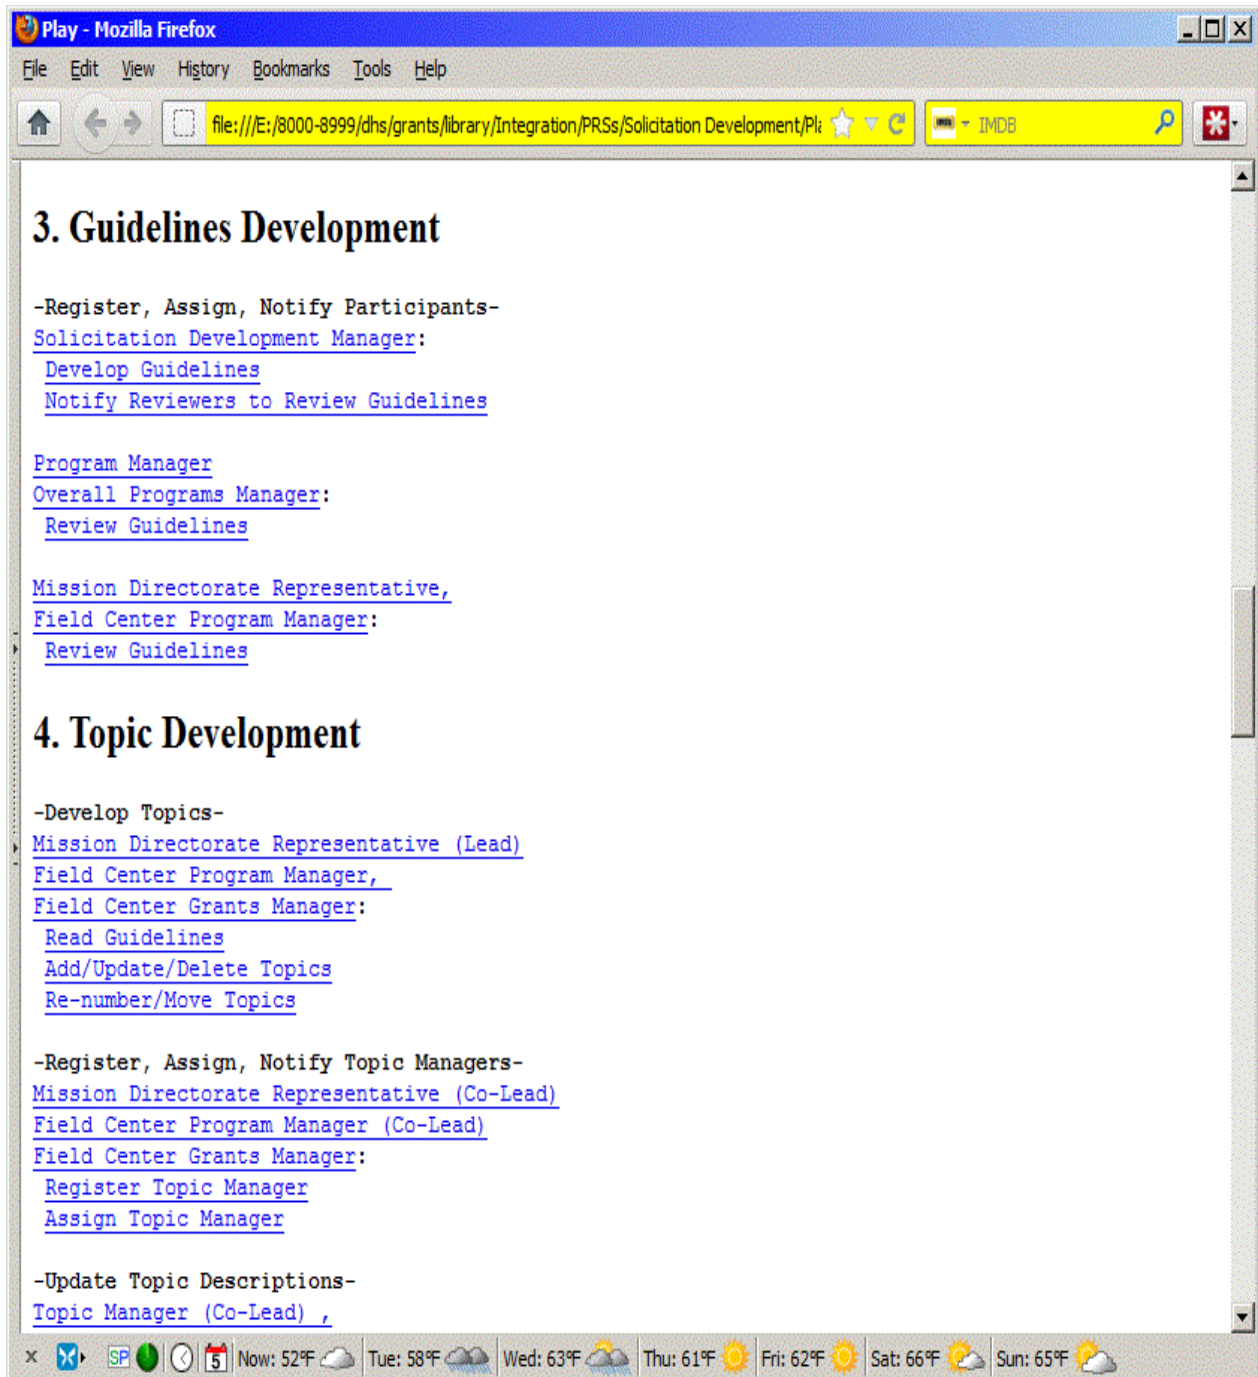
Play - Mozilla Firefox

File Edit View History Bookmarks Tools Help

file:///E:/8000-8999/dhs/grants/library/Integration/PRSs/Solicitation Development/Pl

IMDB

3. Guidelines Development

-Register, Assign, Notify Participants-
Solicitation Development Manager:
Develop Guidelines
Notify Reviewers to Review Guidelines

Program Manager
Overall Programs Manager:
Review Guidelines

Mission Directorate Representative,
Field Center Program Manager:
Review Guidelines

4. Topic Development

-Develop Topics-
Mission Directorate Representative (Lead)
Field Center Program Manager,
Field Center Grants Manager:
Read Guidelines
Add/Update/Delete Topics
Re-number/Move Topics

-Register, Assign, Notify Topic Managers-
Mission Directorate Representative (Co-Lead)
Field Center Program Manager (Co-Lead)
Field Center Grants Manager:
Register Topic Manager
Assign Topic Manager

-Update Topic Descriptions-
Topic Manager (Co-Lead) ,

SP 5 Now: 52°F Tue: 58°F Wed: 63°F Thu: 61°F Fri: 62°F Sat: 66°F Sun: 65°F